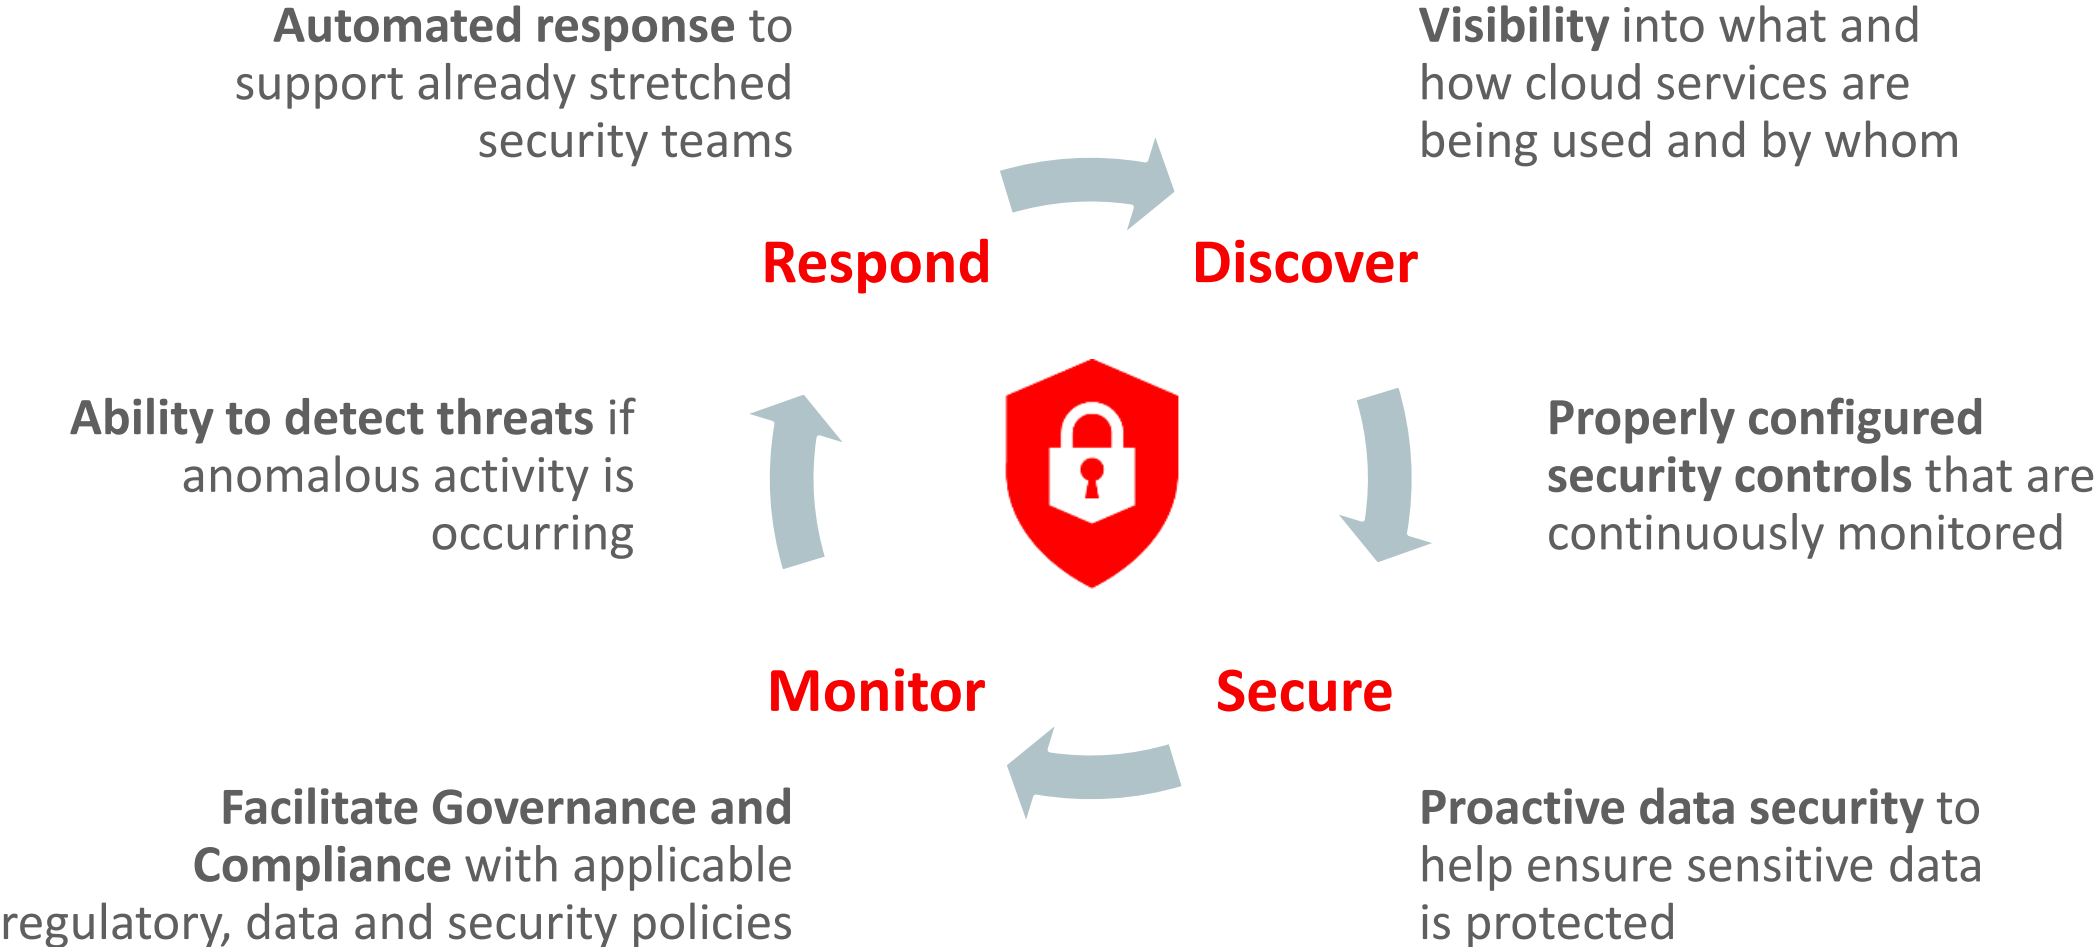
**Automated response** to support already stretched security teams

**Visibility** into what and how cloud services are being used and by whom

Respond

Discover

**Ability to detect threats** if anomalous activity is occurring

**Properly configured security controls** that are continuously monitored

Monitor

Secure

**Facilitate Governance and Compliance** with applicable regulatory, data and security policies

**Proactive data security** to help ensure sensitive data is protected